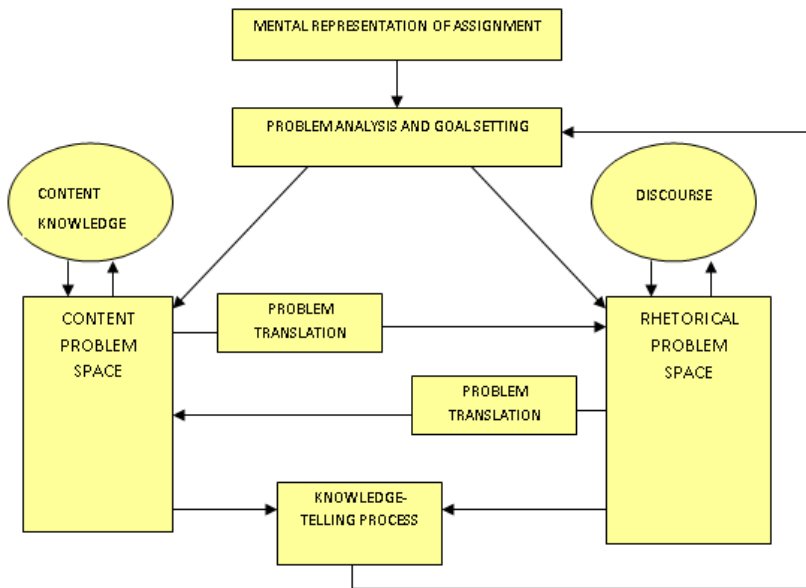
MENTAL REPRESENTATION OF ASSIGNMENT

PROBLEM ANALYSIS AND GOAL SETTING

CONTENT KNOWLEDGE

DISCOURSE

CONTENT PROBLEM SPACE

PROBLEM TRANSLATION

RHETORICAL PROBLEM SPACE

PROBLEM TRANSLATION

KNOWLEDGE-TELLING PROCESS